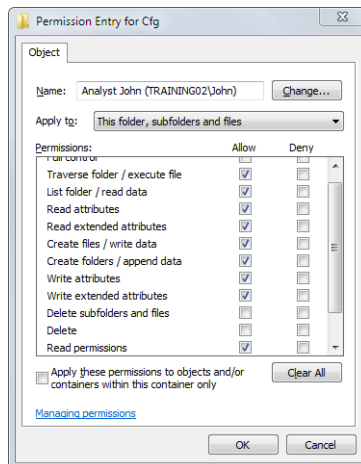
Permission Entry for Cfg

Object

Name: Analyst John (TRAINING02\John)

Change...

Apply to: This folder, subfolders and files

Permissions: Allow Deny

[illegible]

Traverse folder / execute file

List folder / read data

Read attributes

Read extended attributes

Create files / write data

Create folders / append data

Write attributes

Write extended attributes

Delete subfolders and files

Delete

Read permissions

Apply these permissions to objects and/or containers within this container only

Clear All

Managing permissions

OK

Cancel